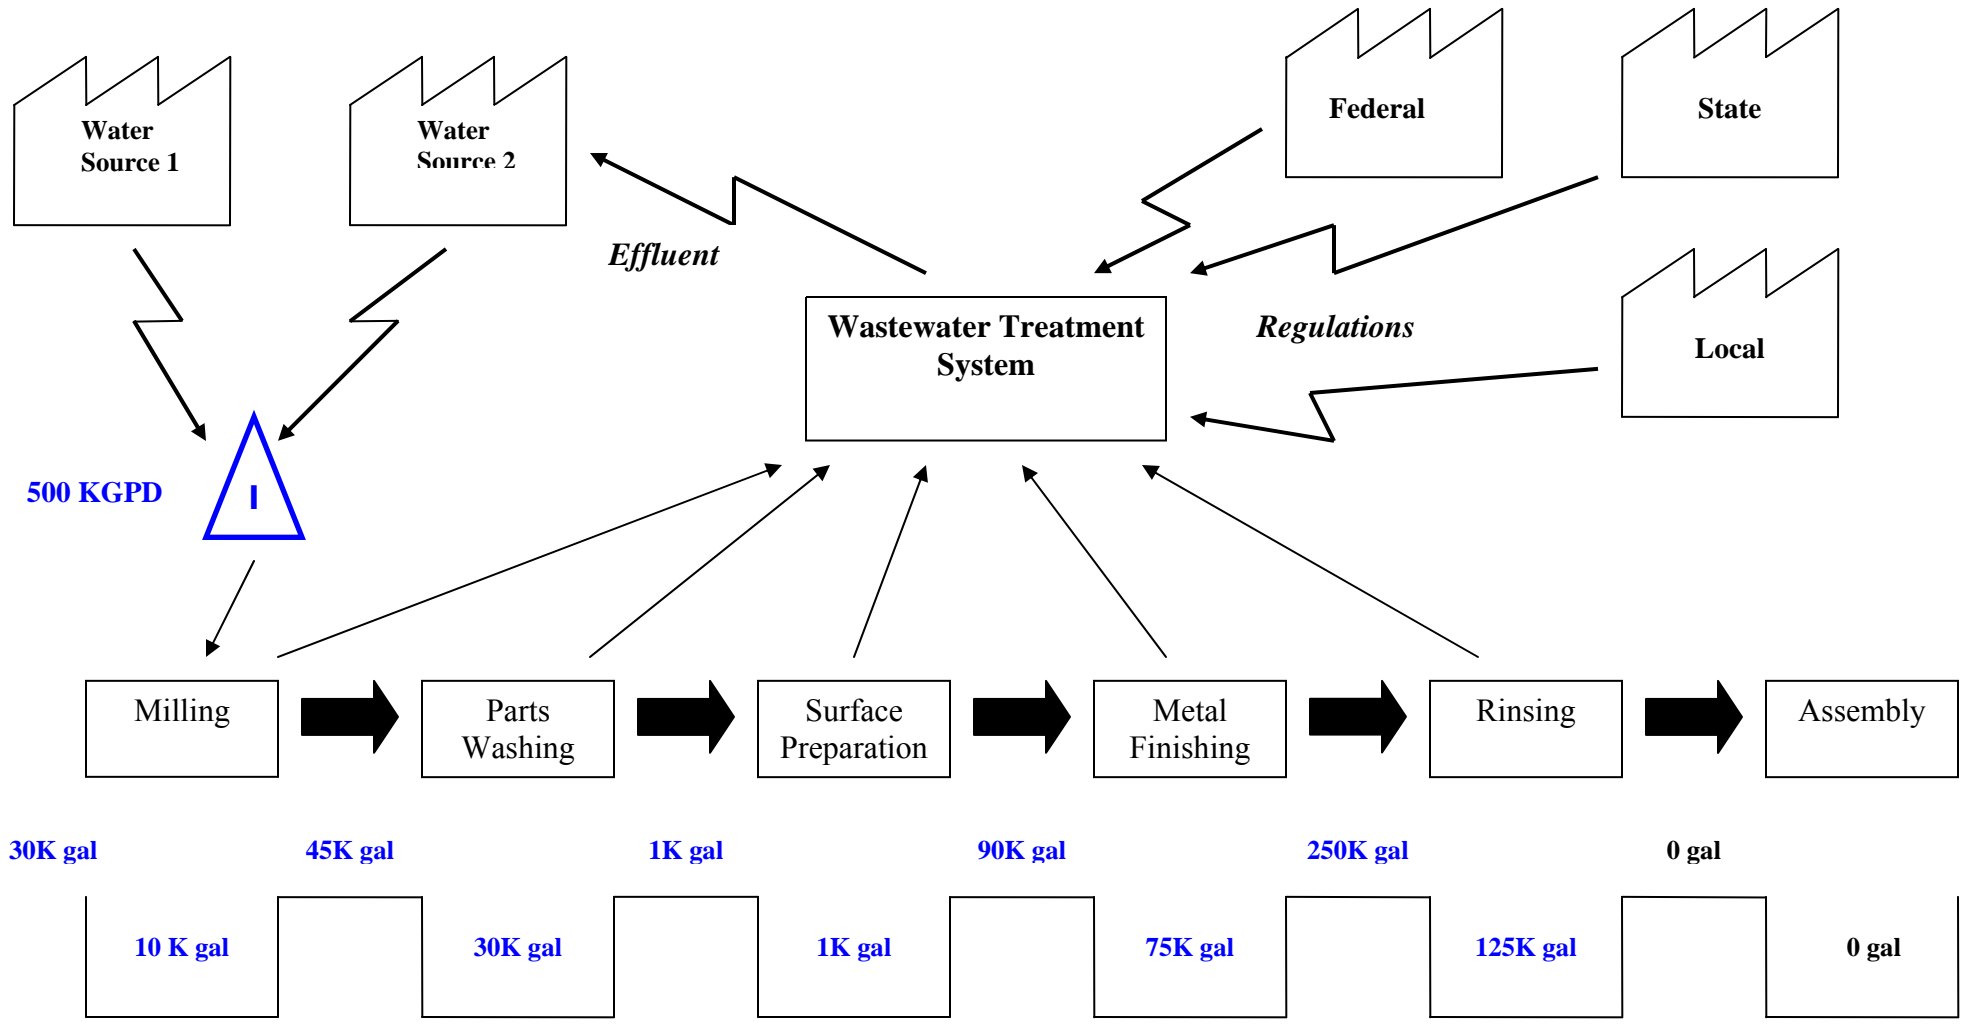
Water Source 1

Water Source 2

Effluent

Federal

State

Wastewater Treatment System

Regulations

Local

500 KGPD

I

Milling

Parts Washing

Surface Preparation

Metal Finishing

Rinsing

Assembly

30K gal

45K gal

1K gal

90K gal

250K gal

0 gal

10 K gal

30K gal

1K gal

75K gal

125K gal

0 gal